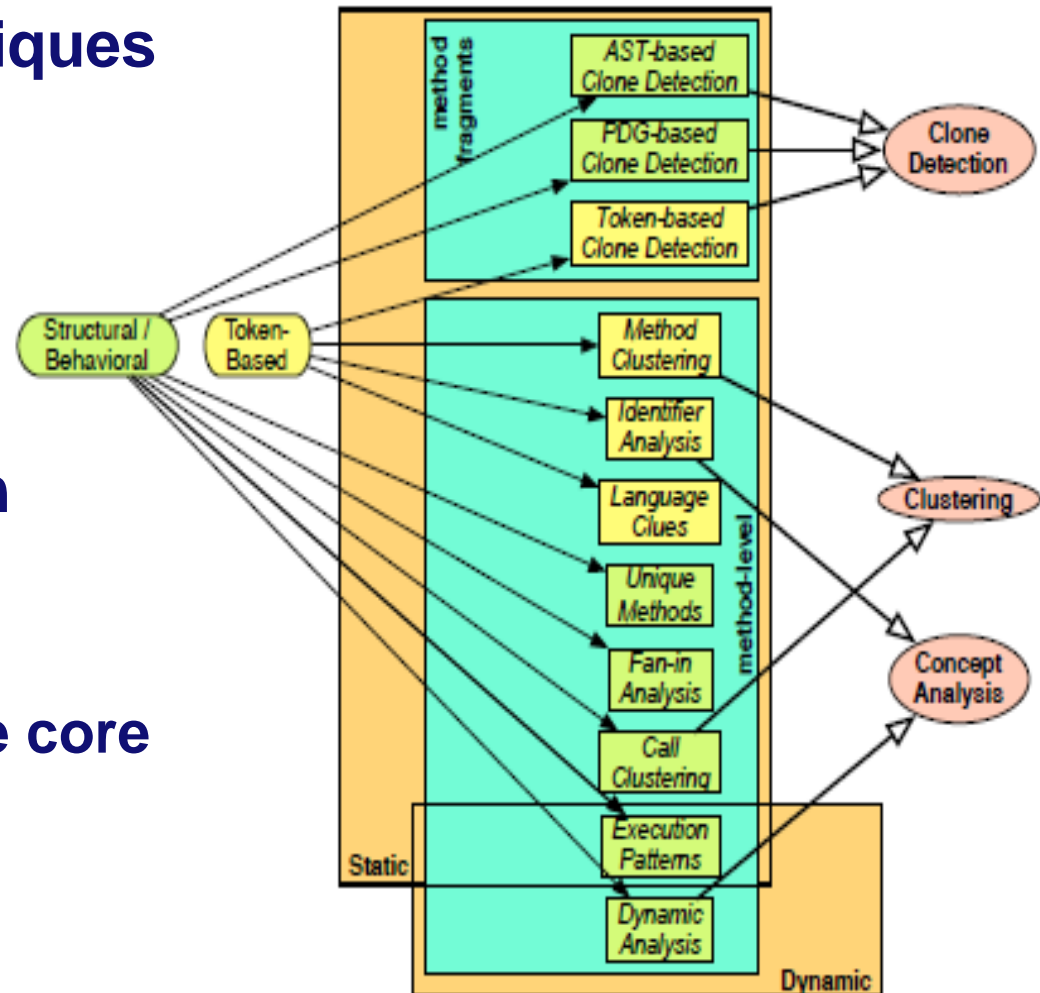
iques

n

e core

method fragments

AST-based Clone Detection

PDG-based Clone Detection

Token-based Clone Detection

Clone Detection

Structural / Behavioral

Token-Based

Method Clustering

Identifier Analysis

Language Clues

Unique Methods

Fan-in Analysis

Call Clustering

Execution Patterns

Dynamic Analysis

method-level

Clustering

Concept Analysis

Static

Dynamic